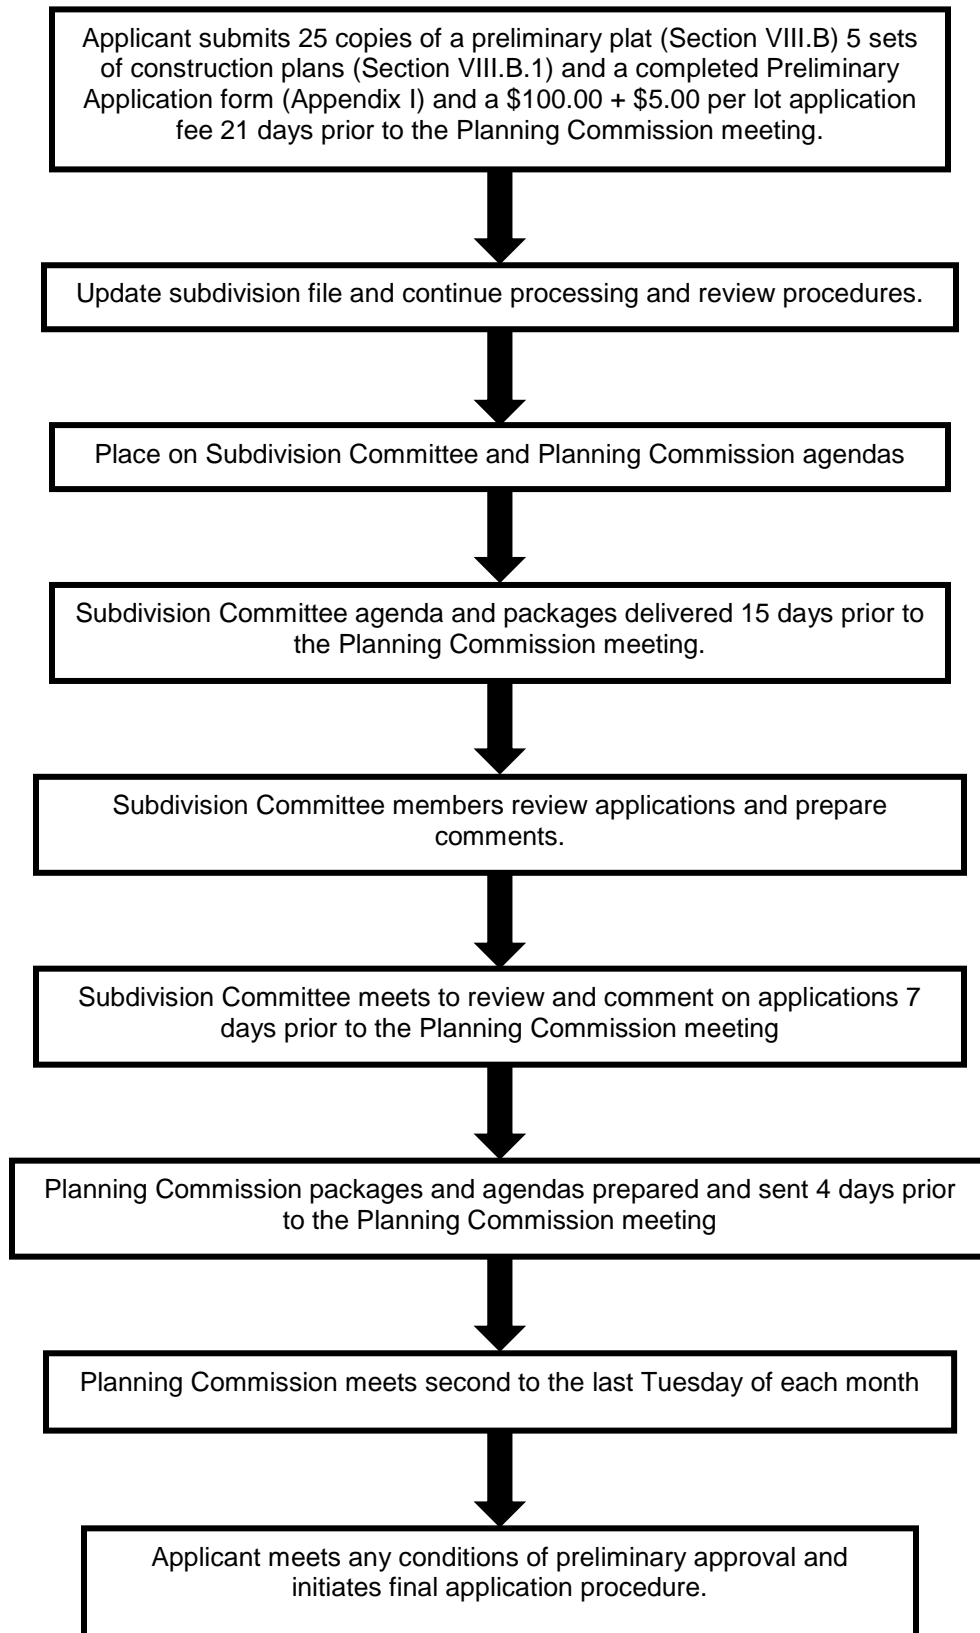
Applicant submits 25 copies of a preliminary plat (Section VIII.B) 5 sets of construction plans (Section VIII.B.1) and a completed Preliminary Application form (Appendix I) and a \$100.00 + \$5.00 per lot application fee 21 days prior to the Planning Commission meeting.

Update subdivision file and continue processing and review procedures.

Place on Subdivision Committee and Planning Commission agendas

Subdivision Committee agenda and packages delivered 15 days prior to the Planning Commission meeting.

Subdivision Committee members review applications and prepare comments.

Subdivision Committee meets to review and comment on applications 7 days prior to the Planning Commission meeting

Planning Commission packages and agendas prepared and sent 4 days prior to the Planning Commission meeting

Planning Commission meets second to the last Tuesday of each month

Applicant meets any conditions of preliminary approval and initiates final application procedure.